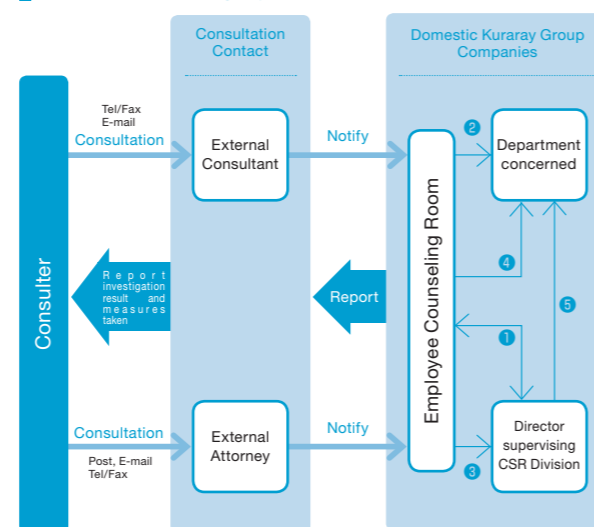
Consultation Contact

Domestic Kuraray Group Companies

Consulter

Tel/Fax
E-mail
Consultation

External Consultant

Notify

Employee Counseling Room

2

Department concerned

Report investigation result and measures taken

Report

4

5

1

Consultation
Post, E-mail
Tel/Fax

External Attorney

Notify

3

Director supervising CSR Division